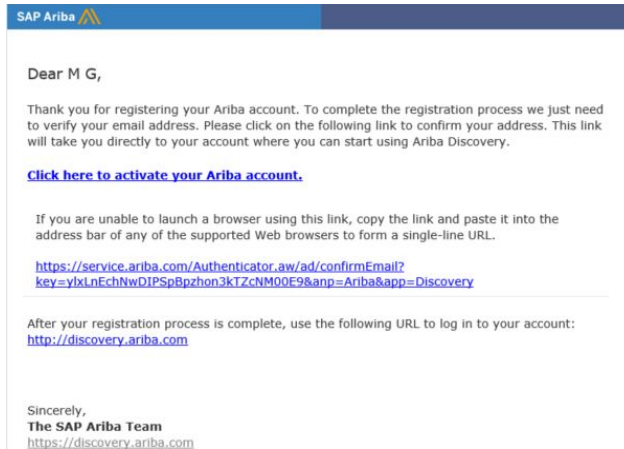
SAP Ariba

Dear M G,

Thank you for registering your Ariba account. To complete the registration process we just need to verify your email address. Please click on the following link to confirm your address. This link will take you directly to your account where you can start using Ariba Discovery.

Click here to activate your Ariba account.

If you are unable to launch a browser using this link, copy the link and paste it into the address bar of any of the supported Web browsers to form a single-line URL.

https://service.ariba.com/Authenticator.aw/ad/confirmEmail?key=ylxLnEchNwDIPSpBpzhon3kTZcNM00E9&anp=Ariba&app=Discovery

After your registration process is complete, use the following URL to log in to your account: http://discovery.ariba.com

Sincerely,
The SAP Ariba Team
https://discovery.ariba.com